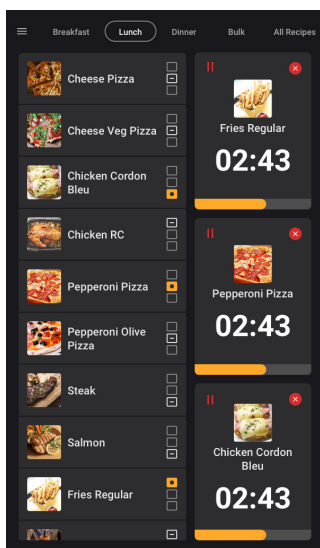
Breakfast
Lunch
Dinner
Bulk
All Recipes

Cheese Pizza
Cheese Veg Pizza
Chicken Cordon Bleu
Chicken RC
Pepperoni Pizza
Pepperoni Olive Pizza
Steak
Salmon
Fries Regular

Fries Regular
02:43

Pepperoni Pizza
02:43

Chicken Cordon Bleu
02:43